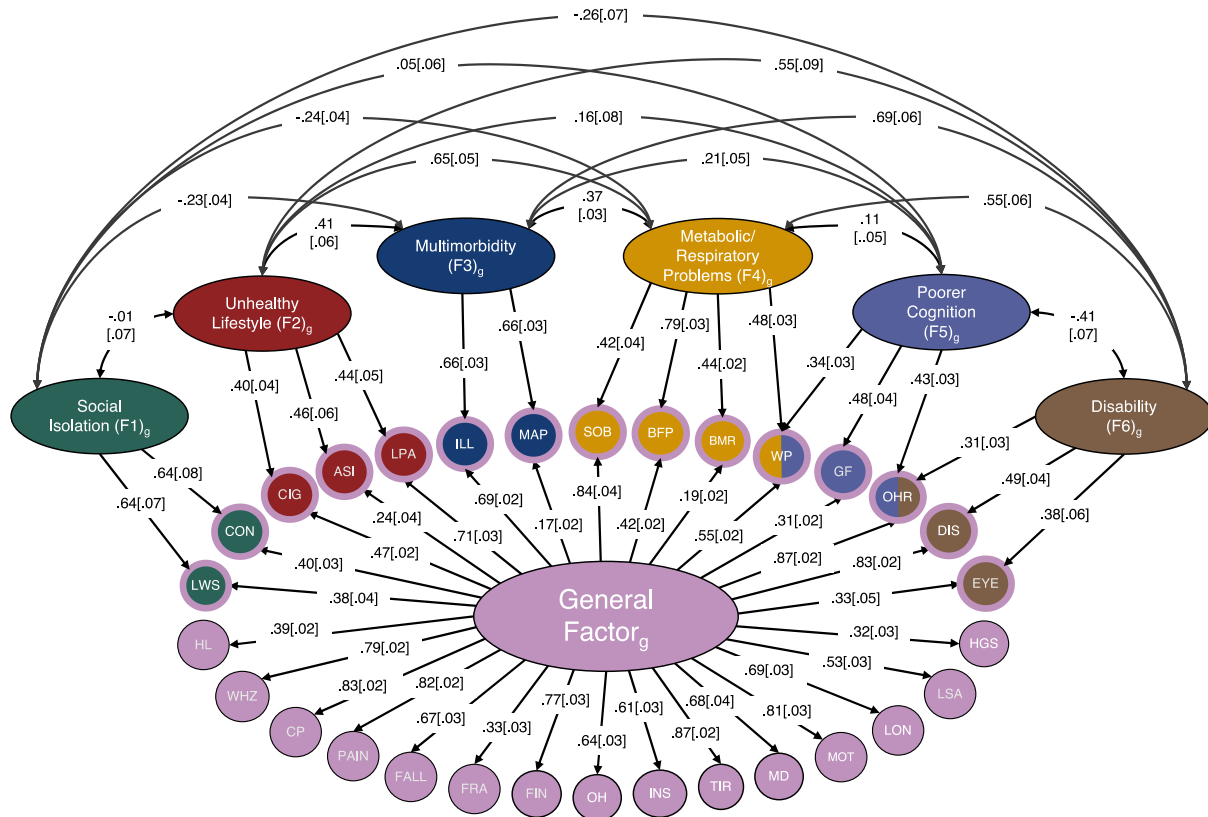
-.26[.07]

.05[.06]

.55[.09]

-.24[.04]

.16[.08]

.69[.06]

.65[.05]

.21[.05]

-.23[.04]

.37 [.03]

.41 [.06]

.11 [..05]

.55[.06]

Multimorbidity (F3)$_g$

Metabolic/ Respiratory Problems (F4)$_g$

Unhealthy Lifestyle (F2)$_g$

Poorer Cognition (F5)$_g$

-.01 [.07]

-.41 [.07]

Social Isolation (F1)$_g$

Disability (F6)$_g$

.40[.04]

.46[.06]

.44[.05]

.66[.03]

.66[.03]

.42[.04]

.79[.03]

.44[.02]

.48[.03]

.34[.03]

.48[.04]

.43[.03]

.31[.03]

.49[.04]

.38[.06]

.64[.08]

.64[.07]

LPA

ILL

MAP

SOB

BFP

BMR

WP

GF

ASI

CIG

OHR

DIS

CON

EYE

LWS

.24[.04]

.71[.03]

.69[.02]

.84[.04]

.17[.02]

.42[.02]

.19[.02]

.55[.02]

.31[.02]

.47[.02]

.40[.03]

.87[.02]

.83[.02]

.38[.04]

.33[.05]

General Factor$_g$

HL

.39[.02]

.32[.03]

HGS

WHZ

.79[.02]

.69[.03]

.53[.03]

LSA

CP

.83[.02]

.82[.02]

.81[.03]

LON

PAIN

.67[.03]

.33[.03]

.77[.03]

.61[.03]

.68[.04]

MOT

FALL

.64[.03]

.87[.02]

MD

FRA

FIN

OH

INS

TIR